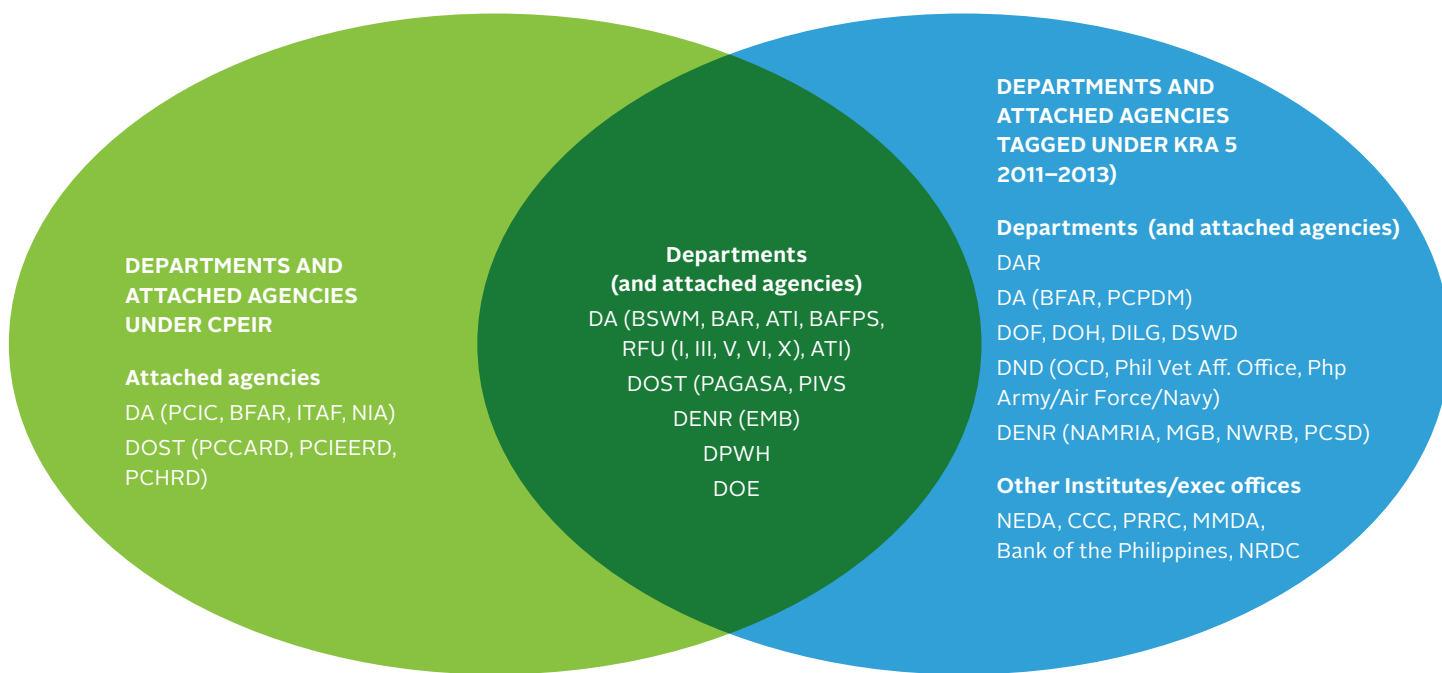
DEPARTMENTS AND ATTACHED AGENCIES UNDER CPEIR

Attached agencies
DA (PCIC, BFAR, ITAF, NIA)
DOST (PCCARD, PCIEERD, PCHRD)

Departments (and attached agencies)
DA (BSWM, BAR, ATI, BAFPS, RFU (I, III, V, VI, X), ATI)
DOST (PAGASA, PIVS
DENR (EMB)
DPWH
DOE

DEPARTMENTS AND ATTACHED AGENCIES TAGGED UNDER KRA 5 2011–2013)

Departments (and attached agencies)
DAR
DA (BFAR, PCPDM)
DOF, DOH, DILG, DSWD
DND (OCD, Phil Vet Aff. Office, Php Army/Air Force/Navy)
DENR (NAMRIA, MGB, NWRB, PCSD)

Other Institutes/exec offices
NEDA, CCC, PRRC, MMDA, Bank of the Philippines, NRDC